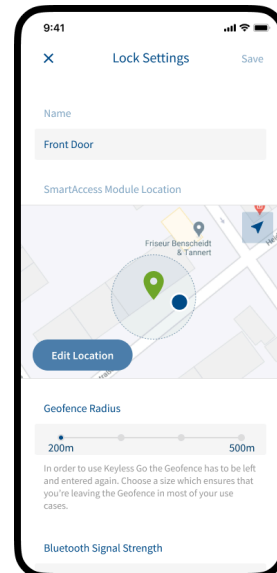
9:41

Lock Settings

Save

Name

Front Door

SmartAccess Module Location

Friseur Benscheidt & Tannert

Edit Location

Geofence Radius

200m

500m

In order to use Keyless Go the Geofence has to be left and entered again. Choose a size which ensures that you're leaving the Geofence in most of your use cases.

Bluetooth Signal Strength